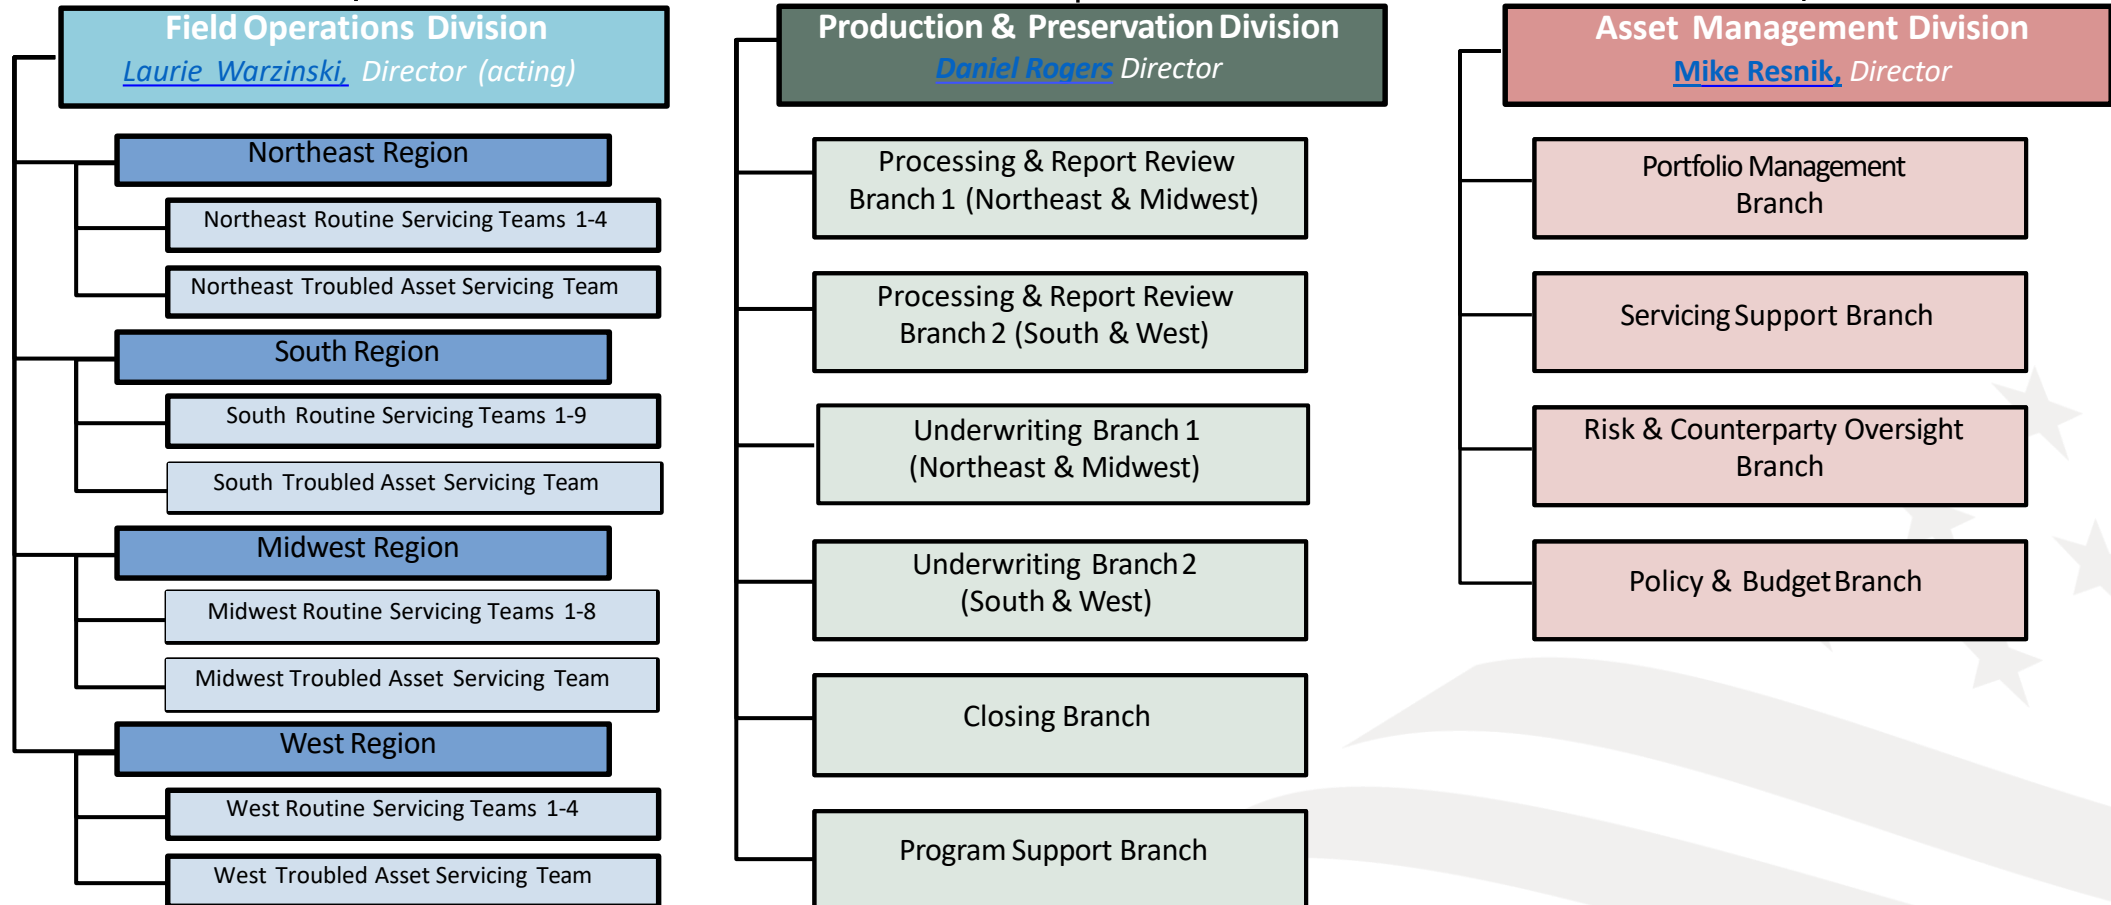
Field Operations Division
Laurie Warzinski, Director (acting)

Northeast Region

Northeast Routine Servicing Teams 1-4

Northeast Troubled Asset Servicing Team

South Region

South Routine Servicing Teams 1-9

South Troubled Asset Servicing Team

Midwest Region

Midwest Routine Servicing Teams 1-8

Midwest Troubled Asset Servicing Team

West Region

West Routine Servicing Teams 1-4

West Troubled Asset Servicing Team

Production & Preservation Division
Daniel Rogers Director

Processing & Report Review Branch 1 (Northeast & Midwest)

Processing & Report Review Branch 2 (South & West)

Underwriting Branch 1 (Northeast & Midwest)

Underwriting Branch 2 (South & West)

Closing Branch

Program Support Branch

Asset Management Division
Mike Resnik, Director

Portfolio Management Branch

Servicing Support Branch

Risk & Counterparty Oversight Branch

Policy & Budget Branch